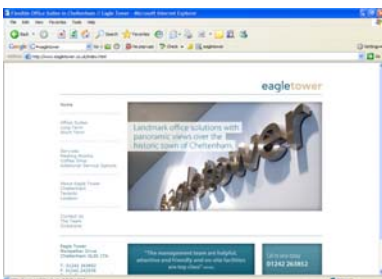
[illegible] Office Suites in Cheltenham | Eagle Tower - Microsoft Internet Explorer

File Edit View Favorites Tools Help

Back Search Favorites

Google eagletower

Address http://www.eagletower.co.uk/index.html

eagletower

Home

Office Suites
Long Term
Short Term

Services
Meeting Rooms
Coffee Shop
Additional Services

About Eagle Tower
Cheltenham
Tenants
Location

Contact Us
The Team
Directions

Landmark office solutions with panoramic views over the historic town of Cheltenham.

Eagle Tower
Montpellier Drive
Cheltenham GL50 1TA

T: 01242 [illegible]
F: 01242 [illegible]

"The management team are helpful, attentive and friendly and on-site facilities are top class" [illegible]

Call us on
01242 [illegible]